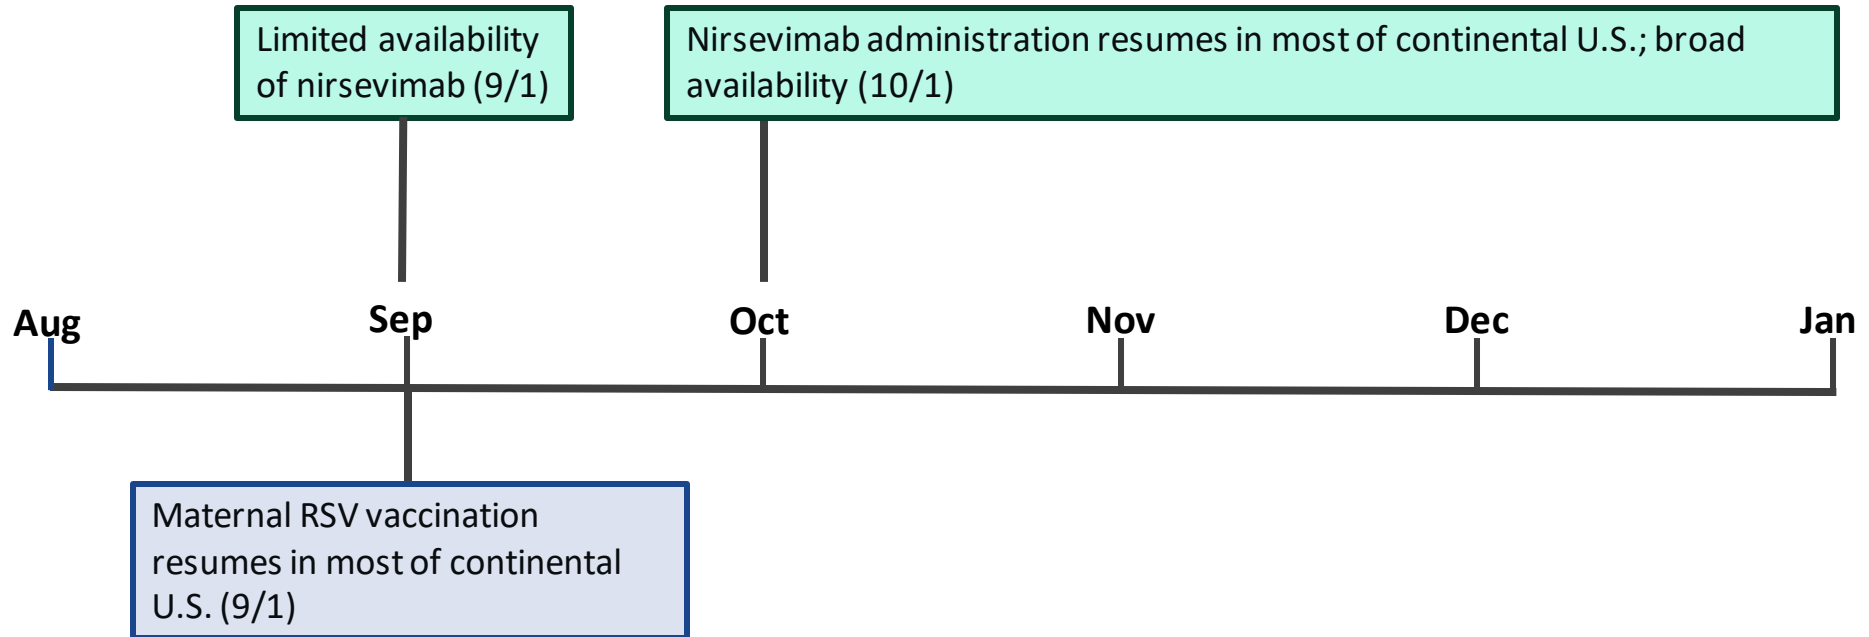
Limited availability of nirsevimab (9/1)

Nirsevimab administration resumes in most of continental U.S.; broad availability (10/1)

Aug

Sep

Oct

Nov

Dec

Jan

Maternal RSV vaccination resumes in most of continental U.S. (9/1)